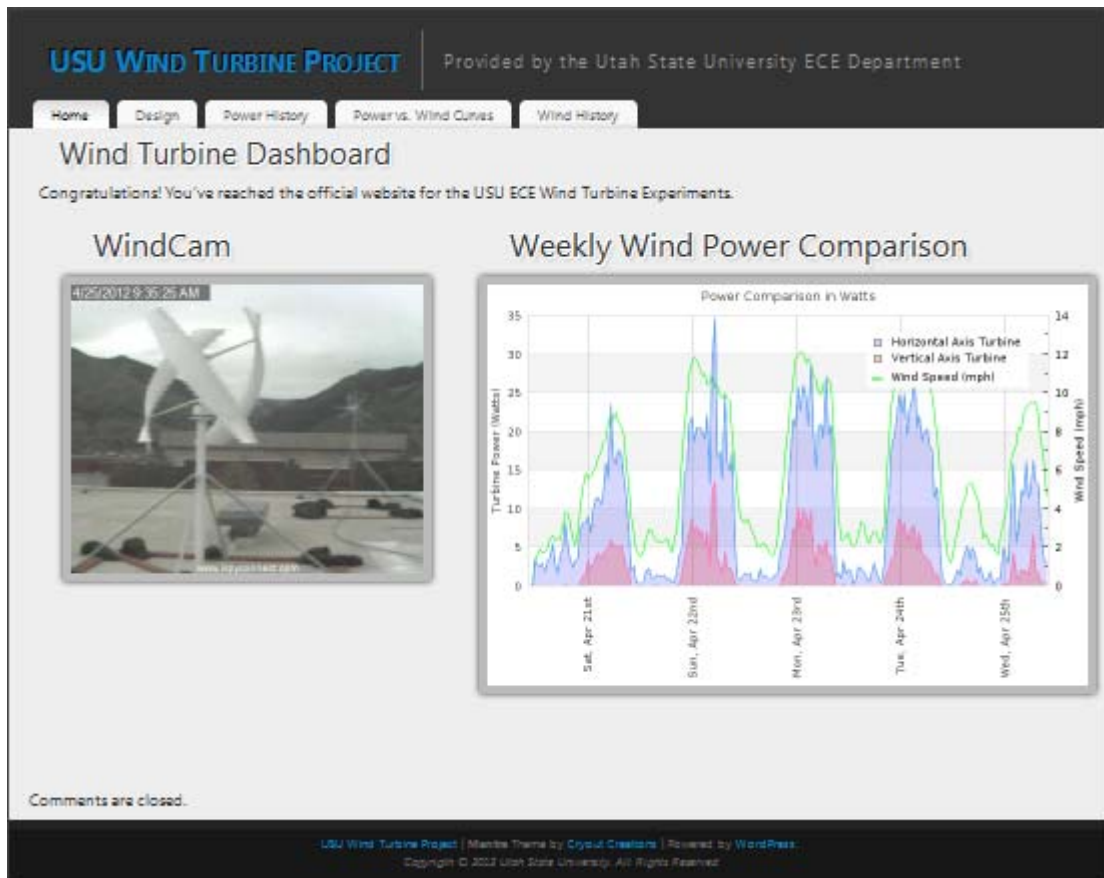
USU WIND TURBINE PROJECT

Provided by the Utah State University ECE Department

Home | Design | Power History | Power vs. Wind Curves | Wind History

Wind Turbine Dashboard

Congratulations! You've reached the official website for the USU ECE Wind Turbine Experiments.

WindCam

4/25/2012 9:35:26 AM

www.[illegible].com

Weekly Wind Power Comparison

Power Comparison in Watts

Horizontal Axis Turbine
Vertical Axis Turbine
Wind Speed (mph)

Turbine Power (Watts)

Wind Speed (mph)

35, 30, 25, 20, 15, 10, 5, 0

14, 12, 10, 8, 6, 4, 2, 0

Sat, Apr 21st
Sun, Apr 22nd
Mon, Apr 23rd
Tue, Apr 24th
Wed, Apr 25th

Comments are closed.

USU Wind Turbine Project | Mantra Theme by Cryout Creations | Powered by WordPress.
Copyright © 2012 Utah State University. All Rights Reserved